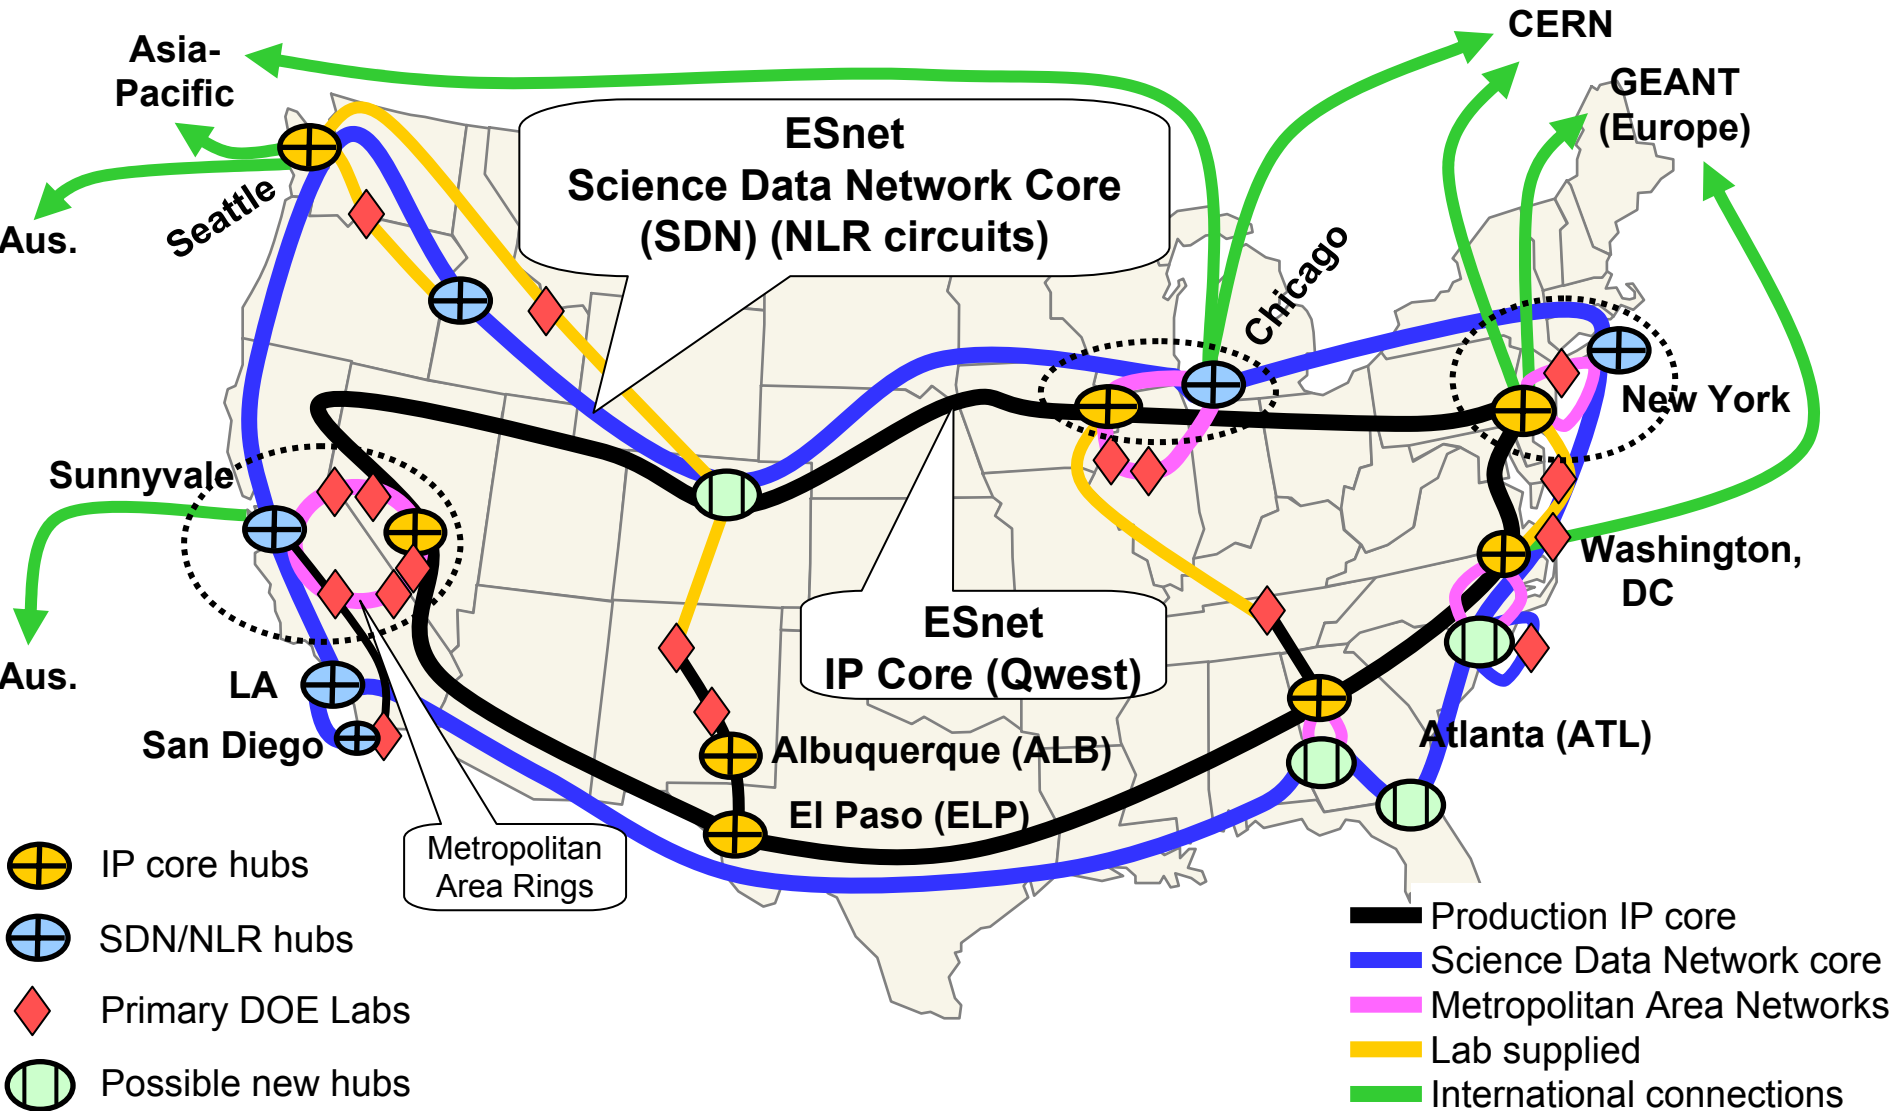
Asia-Pacific

CERN

GEANT (Europe)

Aus.

Seattle

ESnet Science Data Network Core (SDN) (NLR circuits)

Chicago

New York

Sunnyvale

Washington, DC

ESnet IP Core (Qwest)

Aus.

LA

San Diego

Albuquerque (ALB)

Atlanta (ATL)

El Paso (ELP)

Metropolitan Area Rings

IP core hubs

SDN/NLR hubs

Primary DOE Labs

Possible new hubs

Production IP core

Science Data Network core

Metropolitan Area Networks

Lab supplied

International connections